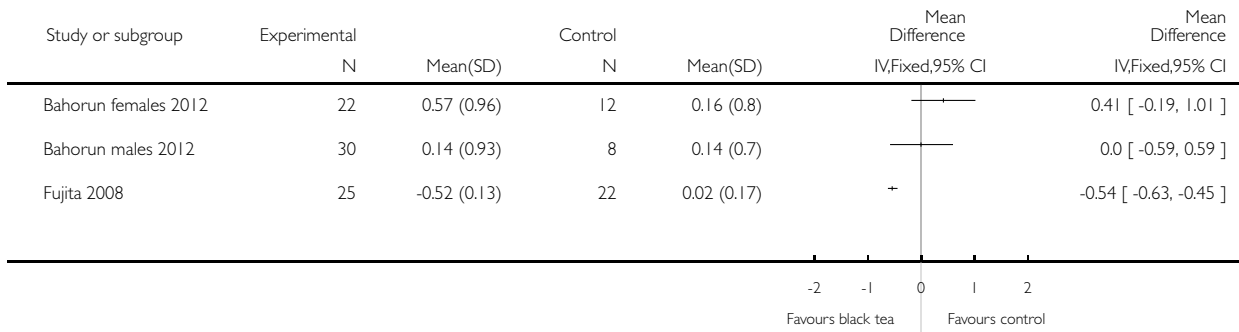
| Study or subgroup | Experimental N | Mean(SD) | Control N | Mean(SD) | Mean Difference IV,Fixed,95% CI | Mean Difference IV,Fixed,95% CI |
|---|---|---|---|---|---|---|
| Bahorun females 2012 | 22 | 0.57 (0.96) | 12 | 0.16 (0.8) | | 0.41 [ -0.19, 1.01 ] |
| Bahorun males 2012 | 30 | 0.14 (0.93) | 8 | 0.14 (0.7) | | 0.0 [ -0.59, 0.59 ] |
| Fujita 2008 | 25 | -0.52 (0.13) | 22 | 0.02 (0.17) | | -0.54 [ -0.63, -0.45 ] |

-2 -1 0 1 2

Favours black tea Favours control